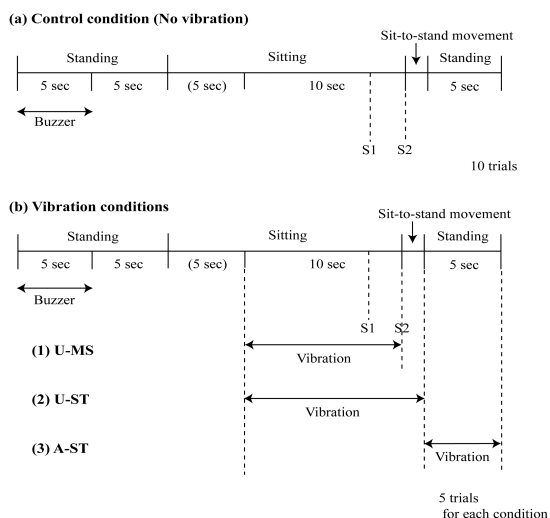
(a) Control condition (No vibration)

Sit-to-stand movement

Standing

Sitting

Standing

5 sec

5 sec

(5 sec)

10 sec

5 sec

Buzzer

S1

S2

10 trials

(b) Vibration conditions

Sit-to-stand movement

Standing

Sitting

Standing

5 sec

5 sec

(5 sec)

10 sec

5 sec

Buzzer

S1

S2

(1) U-MS

Vibration

(2) U-ST

Vibration

(3) A-ST

Vibration

5 trials for each condition